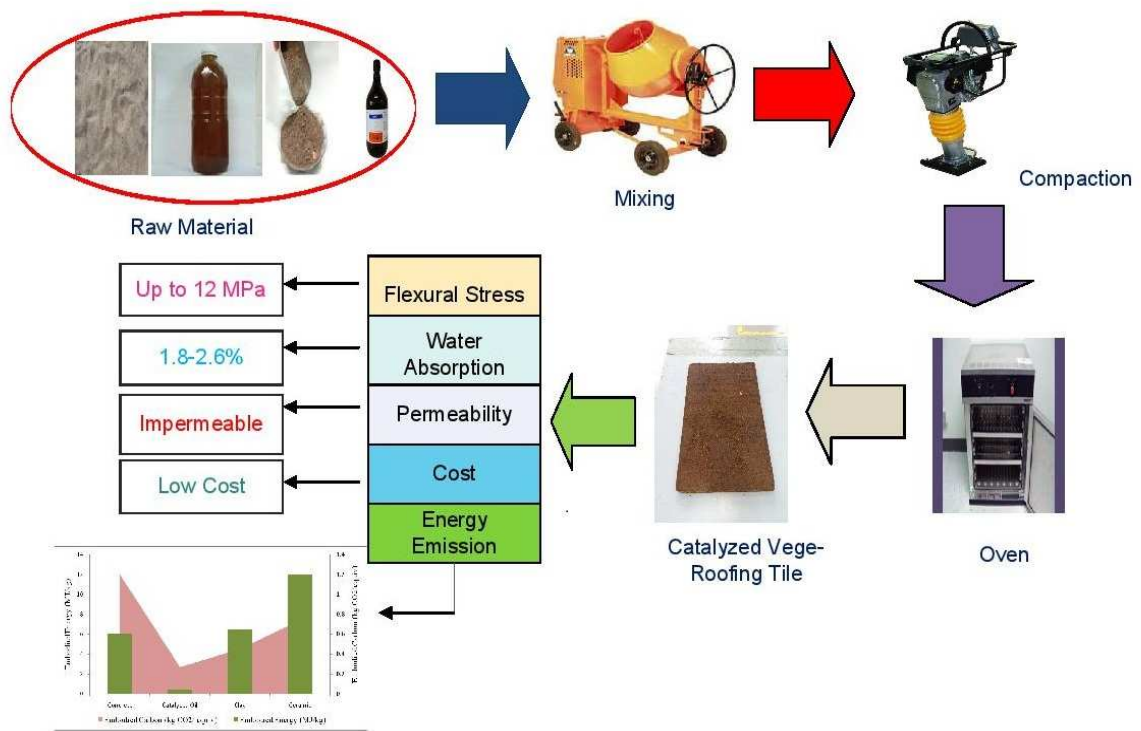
Raw Material

Mixing

Compaction

Up to 12 MPa

Flexural Stress

1.8-2.6%

Water Absorption

Impermeable

Permeability

Low Cost

Cost

Energy Emission

Catalyzed Vege-Roofing Tile

Oven

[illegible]

Catalyz... Oil

Clay

Ceramic

Embodied Carbon (kg CO2 /kg) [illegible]

Embodied Energy (MJ/kg)